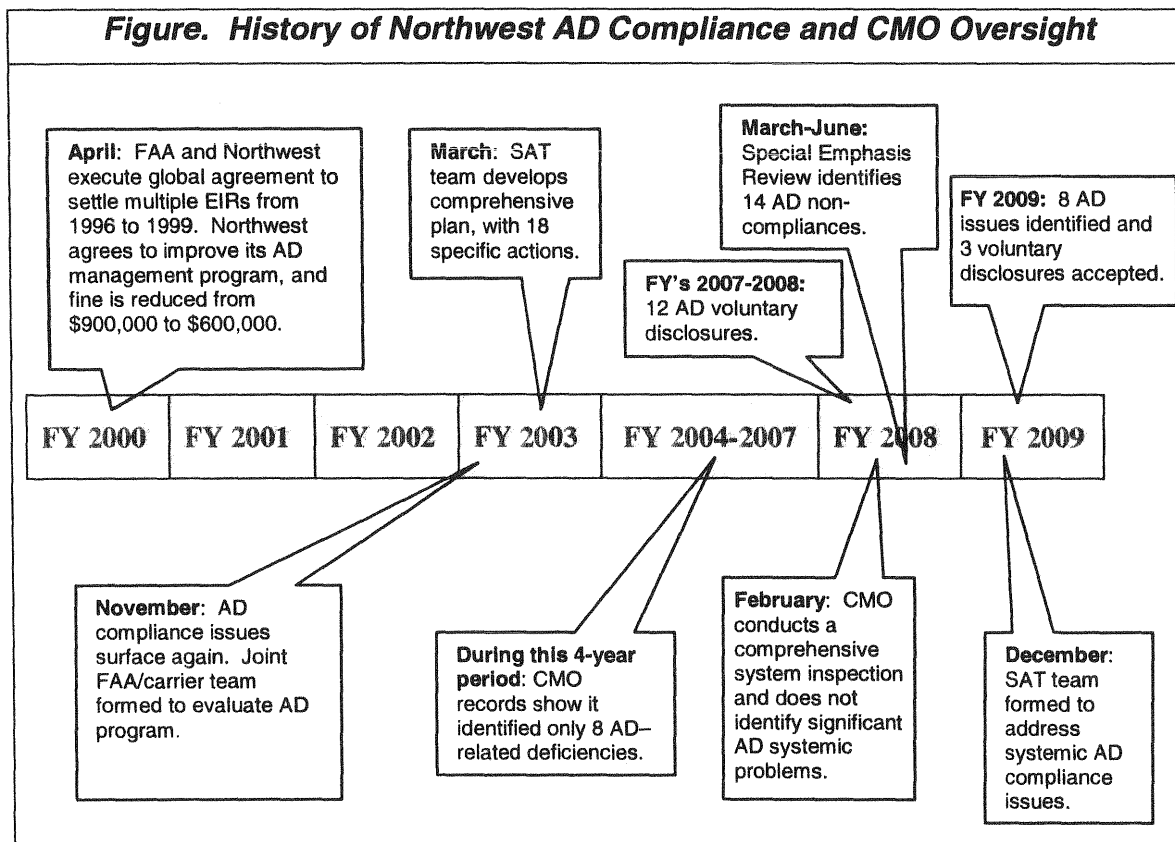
Figure. History of Northwest AD Compliance and CMO Oversight

April: FAA and Northwest execute global agreement to settle multiple EIRs from 1996 to 1999. Northwest agrees to improve its AD management program, and fine is reduced from $900,000 to $600,000.

March: SAT team develops comprehensive plan, with 18 specific actions.

March-June: Special Emphasis Review identifies 14 AD non-compliances.

FY's 2007-2008: 12 AD voluntary disclosures.

FY 2009: 8 AD issues identified and 3 voluntary disclosures accepted.

| FY 2000 | FY 2001 | FY 2002 | FY 2003 | FY 2004-2007 | FY 2008 | FY 2009 |
|---|---|---|---|---|---|---|

November: AD compliance issues surface again. Joint FAA/carrier team formed to evaluate AD program.

During this 4-year period: CMO records show it identified only 8 AD–related deficiencies.

February: CMO conducts a comprehensive system inspection and does not identify significant AD systemic problems.

December: SAT team formed to address systemic AD compliance issues.